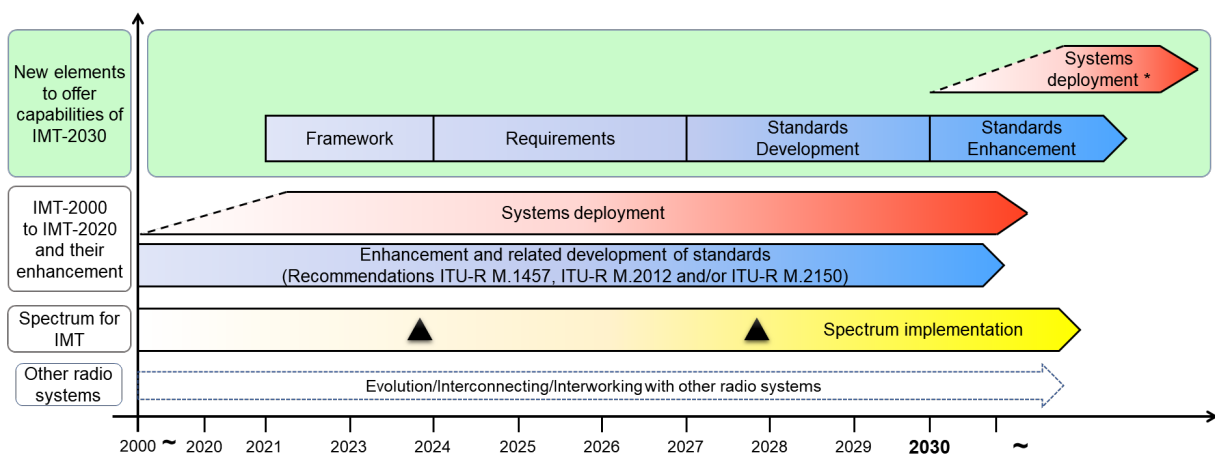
New elements to offer capabilities of IMT-2030

Systems deployment *

Framework

Requirements

Standards Development

Standards Enhancement

IMT-2000 to IMT-2020 and their enhancement

Systems deployment

Enhancement and related development of standards (Recommendations ITU-R M.1457, ITU-R M.2012 and/or ITU-R M.2150)

Spectrum for IMT

Spectrum implementation

Other radio systems

Evolution/Interconnecting/Interworking with other radio systems

2000 ~ 2020 2021 2023 2024 2025 2026 2027 2028 2029 2030 ~